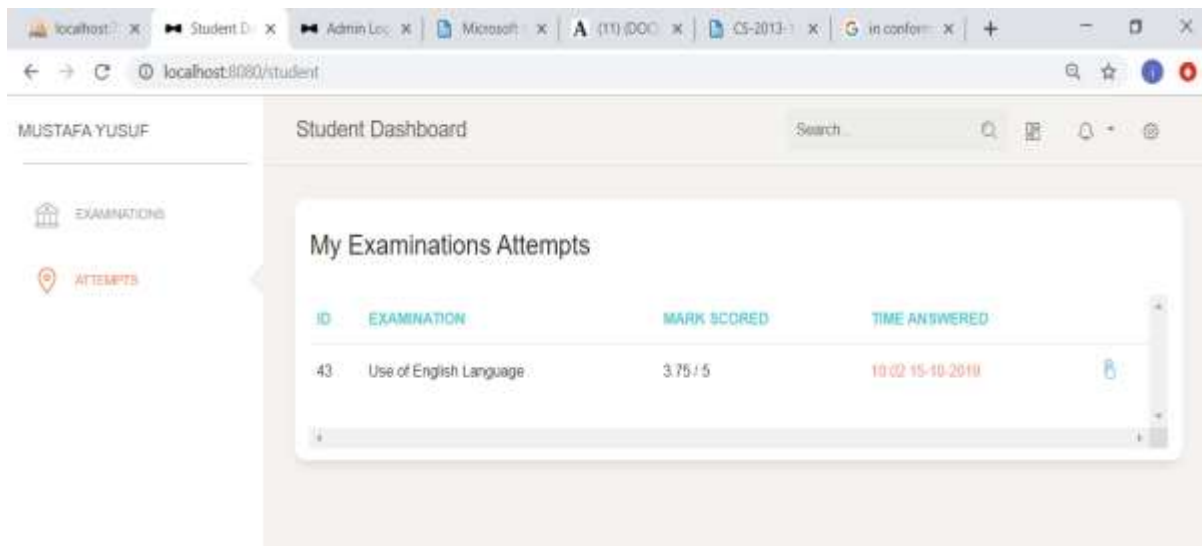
localhost: × Student D × Admin Lo × Microsoft × A (11) DOC × CS-2013- × G in conform × +

localhost:8080/student

MUSTAFA YUSUF

EXAMINATIONS

ATTEMPTS

Student Dashboard

Search...

My Examinations Attempts

| ID | EXAMINATION | MARK SCORED | TIME ANSWERED |
|---|---|---|---|
| 43 | Use of English Language | 3.75 / 5 | 10:02 15-10-2019 |